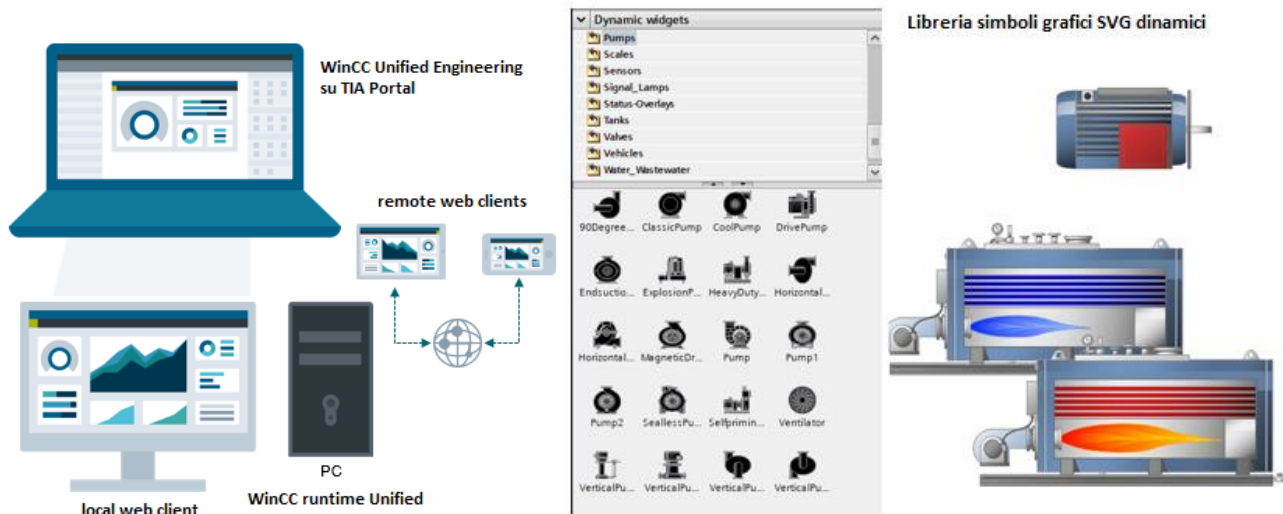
WinCC Unified Engineering su TIA Portal

remote web clients

PC

WinCC runtime Unified

local web client

Dynamic widgets
Pumps
Scales
Sensors
Signal_Lamps
Status-Overlays
Tanks
Valves
Vehicles
Water_Wastewater

90Degree...
ClassicPump
CoolPump
DrivePump
Endsuctio...
ExplosionP...
HeavyDuty...
Horizontal...
Horizontal...
MagneticDr...
Pump
Pump1
Pump2
SeallessPu...
Selfprimin...
Ventilator
VerticalPu...
VerticalPu...
VerticalPu...
VerticalPu...

Libreria simboli grafici SVG dinamici